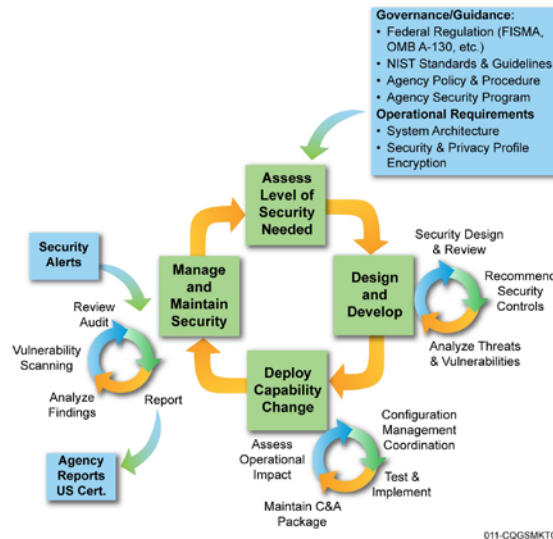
Governance/Guidance:
• Federal Regulation (FISMA, OMB A-130, etc.)
• NIST Standards & Guidelines
• Agency Policy & Procedure
• Agency Security Program
Operational Requirements
• System Architecture
• Security & Privacy Profile Encryption

Assess Level of Security Needed

Security Alerts

Manage and Maintain Security

Design and Develop

Security Design & Review

Recommend Security Controls

Analyze Threats & Vulnerabilities

Review Audit

Vulnerability Scanning

Analyze Findings

Report

Deploy Capability Change

Agency Reports US Cert.

Assess Operational Impact

Configuration Management Coordination

Test & Implement

Maintain C&A Package

011-CQGSMKT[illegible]